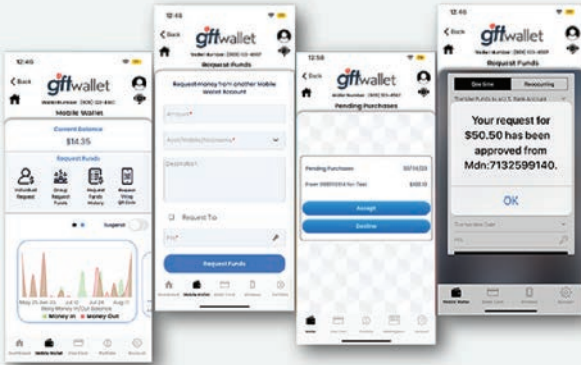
12:46
Back
giftwallet
Wallet Number: (555) 123-4567
Mobile Wallet
Current Balance
$14.35
Request Funds
Individual Request
Group Request Funds
Request Funds History
Request Using QR Code
Snapshot
May 25 Jun 24 Jul 12 Jul 24 Aug 11
Money In
Money Out
Dashboard
Mobile Wallet
Gift Card
Portfolio
Account

12:46
Back
giftwallet
Wallet Number: (555) 123-4567
Request Funds
Request money from another Mobile Wallet Account
Amount*
Acct/Mobile/Nickname*
Description
Recurring
Request To
PIN*
Request Funds
Dashboard
Mobile Wallet
Gift Card
Wireless
Portfolio

12:58
Back
giftwallet
Wallet Number: (555) 123-4567
Pending Purchases
Pending Purchases
From
Accept
Decline
Home
Gift Card
Wallet
Marketplace
Account

12:46
giftwallet
Wallet Number: (555) 123-4567
Request Funds
One time
Reoccurring
Your request for $50.50 has been approved from Mdn:7132599140.
OK
Transaction Date
PIN
Mobile Wallet
Gift Card
Wireless
Account